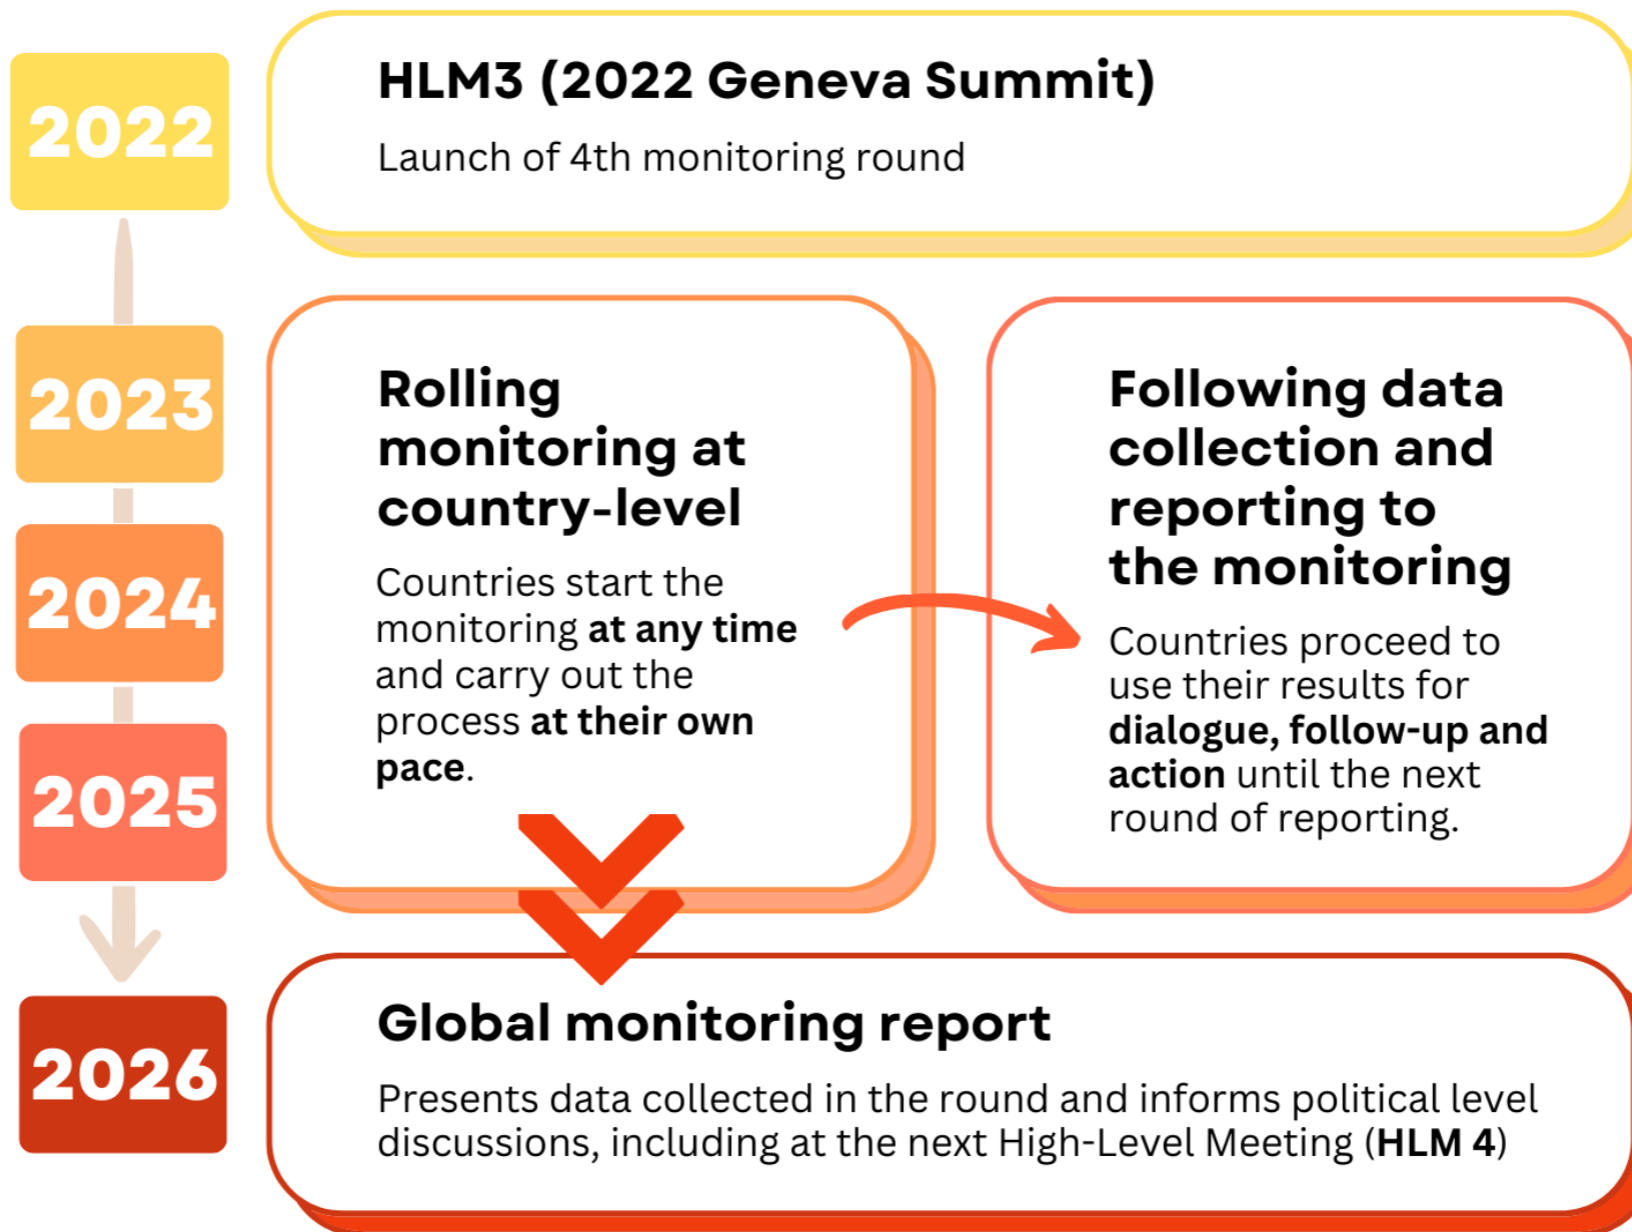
2022

HLM3 (2022 Geneva Summit)

Launch of 4th monitoring round

2023

2024

2025

Rolling monitoring at country-level

Countries start the monitoring at any time and carry out the process at their own pace.

Following data collection and reporting to the monitoring

Countries proceed to use their results for dialogue, follow-up and action until the next round of reporting.

2026

Global monitoring report

Presents data collected in the round and informs political level discussions, including at the next High-Level Meeting (HLM 4)